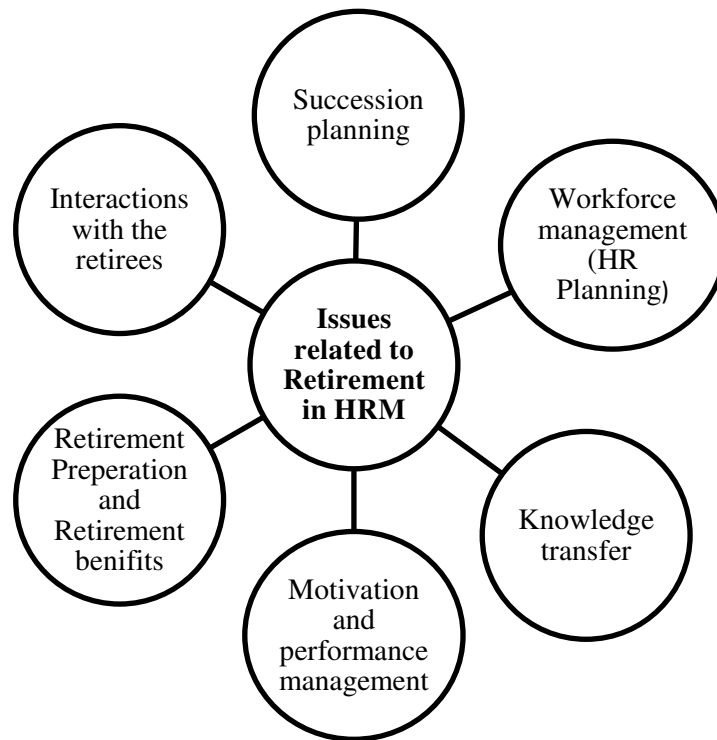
Issues related to Retirement in HRM

Succession planning

Workforce management (HR Planning)

Knowledge transfer

Motivation and performance management

Retirement Preperation and Retirement benifits

Interactions with the retirees